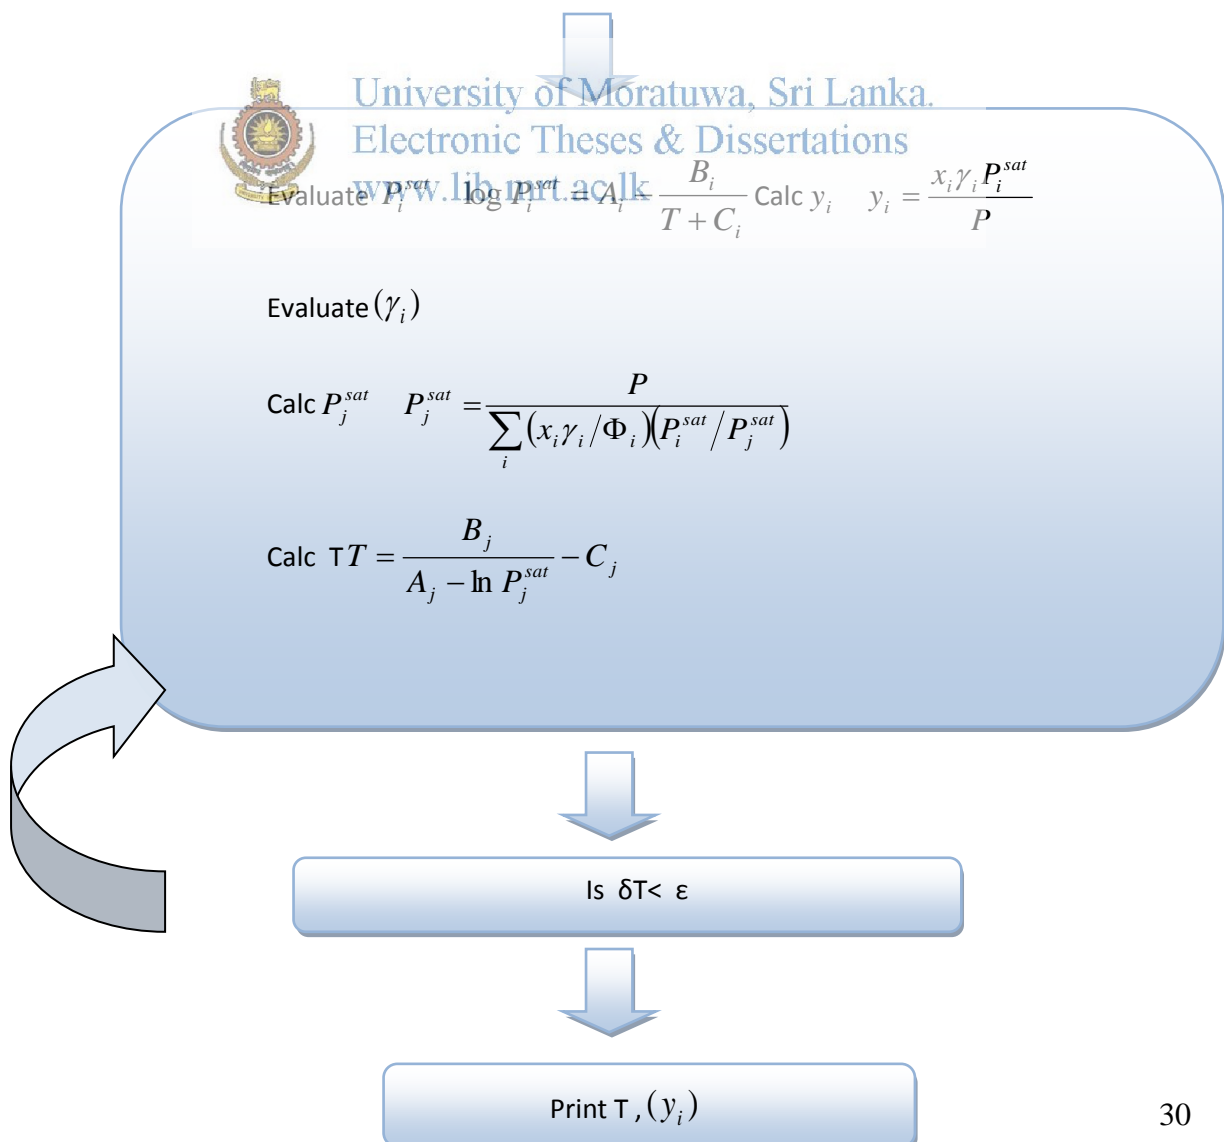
University of Moratuwa, Sri Lanka.
Electronic Theses & Dissertations
www.lib.mrt.ac.lk

Evaluate $P_i^{sat}$ $\log P_i^{sat} = A_i - \frac{B_i}{T + C_i}$ Calc $y_i$ $y_i = \frac{x_i \gamma_i P_i^{sat}}{P}$

Evaluate $(\gamma_i)$

Calc $P_j^{sat}$ $P_j^{sat} = \frac{P}{\sum_i (x_i \gamma_i / \Phi_i)(P_i^{sat} / P_j^{sat})}$

Calc T $T = \frac{B_j}{A_j - \ln P_j^{sat}} - C_j$

Is δT< ε

Print T , $(y_i)$

30